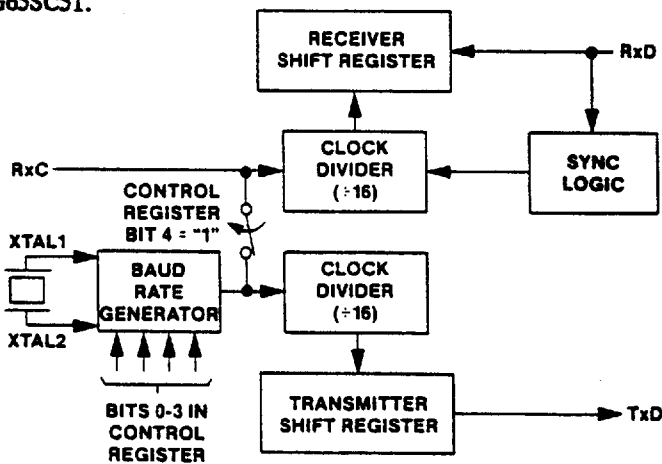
6t53C51.

RECEIVER SHIFT REGISTER

RxD

RxC

CLOCK DIVIDER (÷16)

SYNC LOGIC

CONTROL REGISTER BIT 4 = "1"

XTAL1

XTAL2

BAUD RATE GENERATOR

CLOCK DIVIDER (÷16)

BITS 0-3 IN CONTROL REGISTER

TRANSMITTER SHIFT REGISTER

TxD